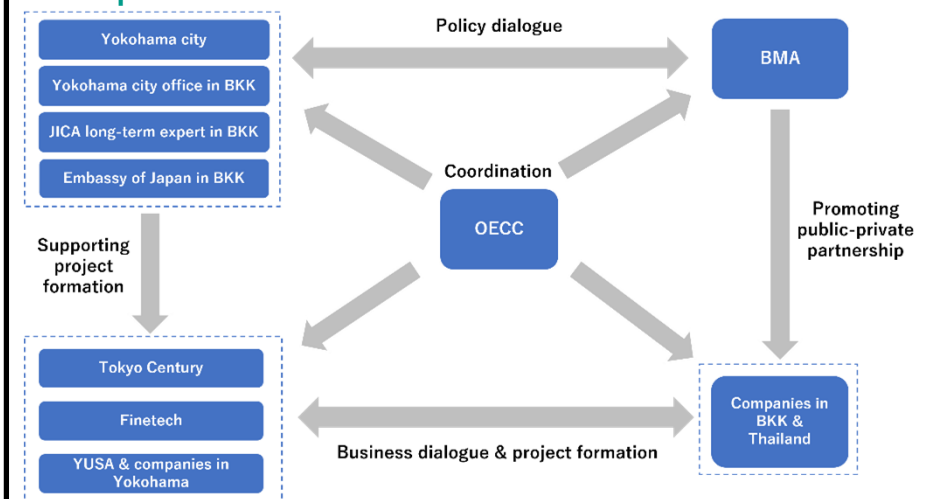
Yokohama city

Yokohama city office in BKK

JICA long-term expert in BKK

Embassy of Japan in BKK

Policy dialogue

BMA

Coordination

OECC

Supporting project formation

Promoting public-private partnership

Tokyo Century

Finetech

YUSA & companies in Yokohama

Business dialogue & project formation

Companies in BKK & Thailand